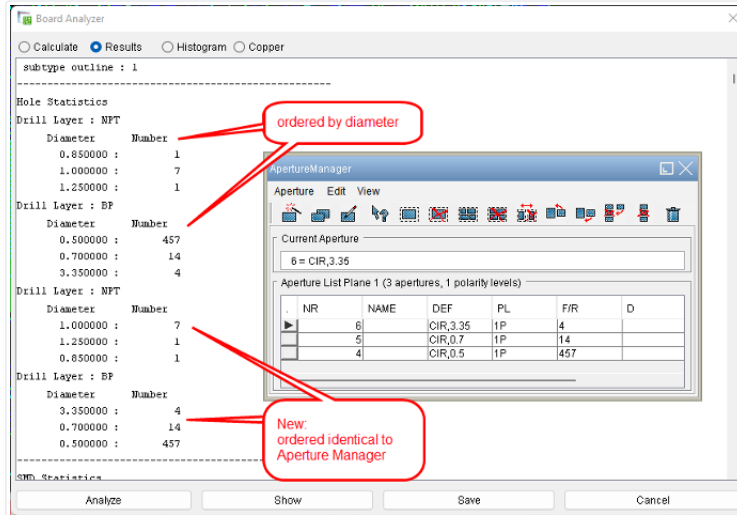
Board Analyzer

Calculate Results Histogram Copper

subtype outline : 1
---------------------------------------------------

Hole Statistics
Drill Layer : NPT
Diameter Number
0.850000 : 1
1.000000 : 7
1.250000 : 1
Drill Layer : BP
Diameter Number
0.500000 : 457
0.700000 : 14
3.350000 : 4
Drill Layer : NPT
Diameter Number
1.000000 : 7
1.250000 : 1
0.850000 : 1
Drill Layer : BP
Diameter Number
3.350000 : 4
0.700000 : 14
0.500000 : 457
---------------------------------------------------
SMD Statistics

ordered by diameter

New:
ordered identical to Aperture Manager

ApertureManager
Aperture Edit View
Current Aperture
6 = CIR,3.35
Aperture List Plane 1 (3 apertures, 1 polarity levels)

| . | NR | NAME | DEF | PL | F/R | D |
|---|---|---|---|---|---|---|
| ▶ | 6 | | CIR,3.35 | 1P | 4 | |
| | 5 | | CIR,0.7 | 1P | 14 | |
| | 4 | | CIR,0.5 | 1P | 457 | |

Analyze Show Save Cancel